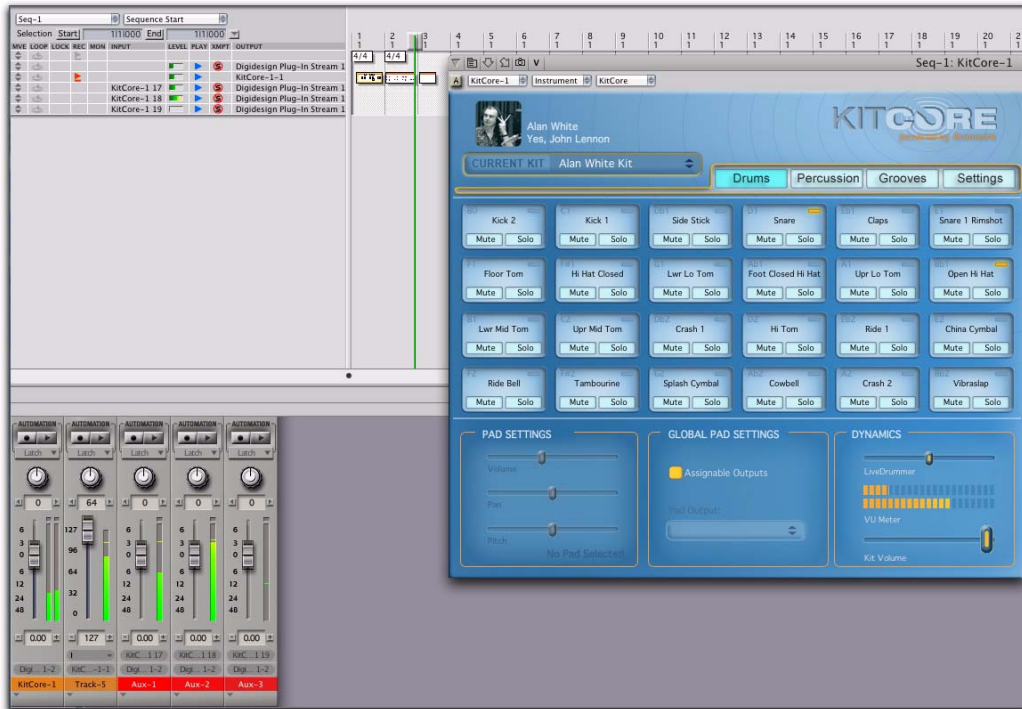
Seq-1 Sequence Start

Selection Start 1|1|000 End 1|1|000

MVE LOOP LOCK REC MON INPUT LEVEL PLAY XMPT OUTPUT

Digidesign Plug-In Stream 1
KitCore-1-1
KitCore-1 17 Digidesign Plug-In Stream 1
KitCore-1 18 Digidesign Plug-In Stream 1
KitCore-1 19 Digidesign Plug-In Stream 1

1 2 3 4 5 6 7 8 9 10 11 12 13 14 15 16 17 18 19 20

4/4 4/4

Seq-1: KitCore-1

KitCore-1 Instrument KitCore

Alan White
Yes, John Lennon

KITCORE

CURRENT KIT Alan White Kit

Drums Percussion Grooves Settings

Kick 2 Mute Solo
Kick 1 Mute Solo
Side Stick Mute Solo
Snare Mute Solo
Claps Mute Solo
Snare 1 Rimshot Mute Solo
Floor Tom Mute Solo
Hi Hat Closed Mute Solo
Lwr Lo Tom Mute Solo
Foot Closed Hi Hat Mute Solo
Upr Lo Tom Mute Solo
Open Hi Hat Mute Solo
Lwr Mid Tom Mute Solo
Upr Mid Tom Mute Solo
Crash 1 Mute Solo
Hi Tom Mute Solo
Ride 1 Mute Solo
China Cymbal Mute Solo
Ride Bell Mute Solo
Tambourine Mute Solo
Splash Cymbal Mute Solo
Cowbell Mute Solo
Crash 2 Mute Solo
Vibraslap Mute Solo

PAD SETTINGS
Volume
Pan
Pitch
No Pad Selected

GLOBAL PAD SETTINGS
Assignable Outputs
Pad Output:

DYNAMICS
LiveDrummer
VU Meter
Kit Volume

AUTOMATION AUTOMATION AUTOMATION AUTOMATION AUTOMATION
Latch Latch Latch Latch Latch
0 64 0 0 0
0.00 127 0.00 0.00 0.00
KitC...1 17 KitC...1 18 KitC...1 19
Digi...1-2 KitC...-1-1 Digi...1-2 Digi...1-2 Digi...1-2
KitCore-1 Track-5 Aux-1 Aux-2 Aux-3